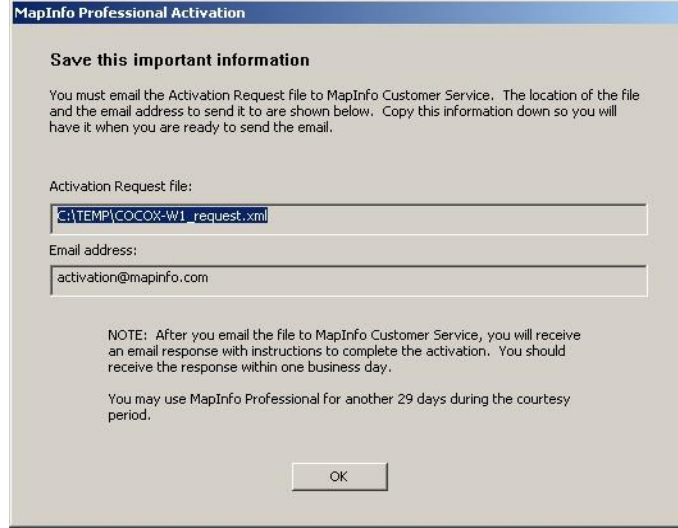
MapInfo Professional Activation

Save this important information

You must email the Activation Request file to MapInfo Customer Service. The location of the file and the email address to send it to are shown below. Copy this information down so you will have it when you are ready to send the email.

Activation Request file:

C:\TEMP\COCOX-W1_request.xml

Email address:

activation@mapinfo.com

NOTE: After you email the file to MapInfo Customer Service, you will receive an email response with instructions to complete the activation. You should receive the response within one business day.

You may use MapInfo Professional for another 29 days during the courtesy period.

OK